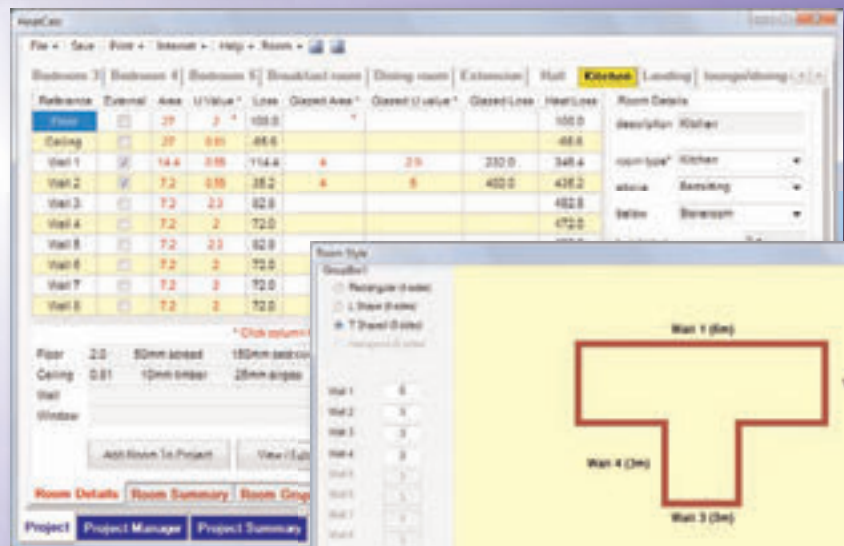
HeatCalc

File • Save Print • Internet • Help • Room •

Bedroom 3 | Bedroom 4 | Bedroom 5 | Breakfast room | Dining room | Extension | Hall | Kitchen | Landing | lounge/dining

| Reference | External | Area | U Value * | Loss | Glazed Area * | Glazed U value * | Glazed Loss | Heat Loss |
|---|---|---|---|---|---|---|---|---|
| Floor | | 27 | 2 | 100.0 | | | | 100.0 |
| Ceiling | | 27 | 0.61 | -66.6 | | | | -66.6 |
| Wall 1 | ✓ | 14.4 | 0.55 | 114.4 | 4 | 2.5 | 232.0 | 346.4 |
| Wall 2 | ✓ | 7.2 | 0.55 | 35.2 | 4 | 5 | 402.0 | 435.2 |
| Wall 3 | | 7.2 | 2.3 | 82.8 | | | | 482.8 |
| Wall 4 | | 7.2 | 2 | 72.0 | | | | 472.0 |
| Wall 5 | | 7.2 | 2.3 | 82.8 | | | | |
| Wall 6 | | 7.2 | 2 | 72.0 | | | | |
| Wall 7 | | 7.2 | 2 | 72.0 | | | | |
| Wall 8 | | 7.2 | 2 | 72.0 | | | | |

Room Details
description Kitchen
room type* Kitchen
above Bedsitting
below Boxroom

* Click column

Floor 2.0 50mm screed 150mm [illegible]
Ceiling 0.61 10mm timber 25mm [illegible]
Wall
Window

Add Room To Project
View / Edit

Room Details | Room Summary | Room Grap

Project | Project Manager | Project Summary

Room Style
GroupBox1
Rectangular (4 sides)
L Shape (6 sides)
T Shaped (8 sides)
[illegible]

Wall 1 6
Wall 2 3
Wall 3 3
Wall 4 3
Wall 5 3
Wall 6 3
Wall 7 3
Wall 8 3

Wall 1 (6m)
Wall 4 (3m)
Wall 3 (3m)